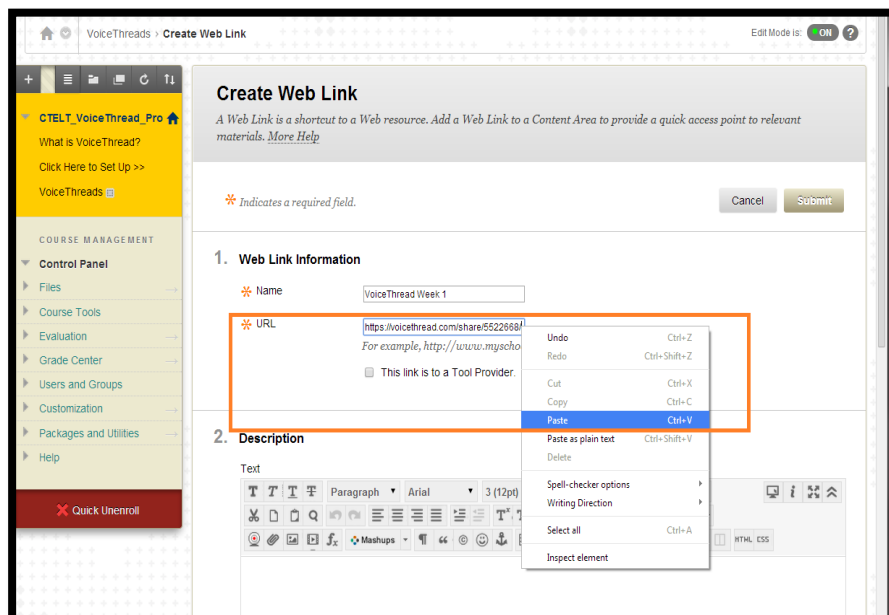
VoiceThreads › Create Web Link

Edit Mode is: ON ?

CTELT_VoiceThread_Pro

What is VoiceThread?

Click Here to Set Up >>

VoiceThreads

COURSE MANAGEMENT

Control Panel

Files

Course Tools

Evaluation

Grade Center

Users and Groups

Customization

Packages and Utilities

Help

Quick Unenroll

Create Web Link

A Web Link is a shortcut to a Web resource. Add a Web Link to a Content Area to provide a quick access point to relevant materials. More Help

* Indicates a required field.

Cancel Submit

1. Web Link Information

* Name VoiceThread Week 1

* URL https://voicethread.com/share/5522668/

For example, http://www.mysch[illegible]

This link is to a Tool Provider.

2. Description

Text

Paragraph Arial 3 (12pt)

Mashups

HTML CSS

Undo Ctrl+Z
Redo Ctrl+Shift+Z
Cut Ctrl+X
Copy Ctrl+C
Paste Ctrl+V
Paste as plain text Ctrl+Shift+V
Delete
Spell-checker options
Writing Direction
Select all Ctrl+A
Inspect element